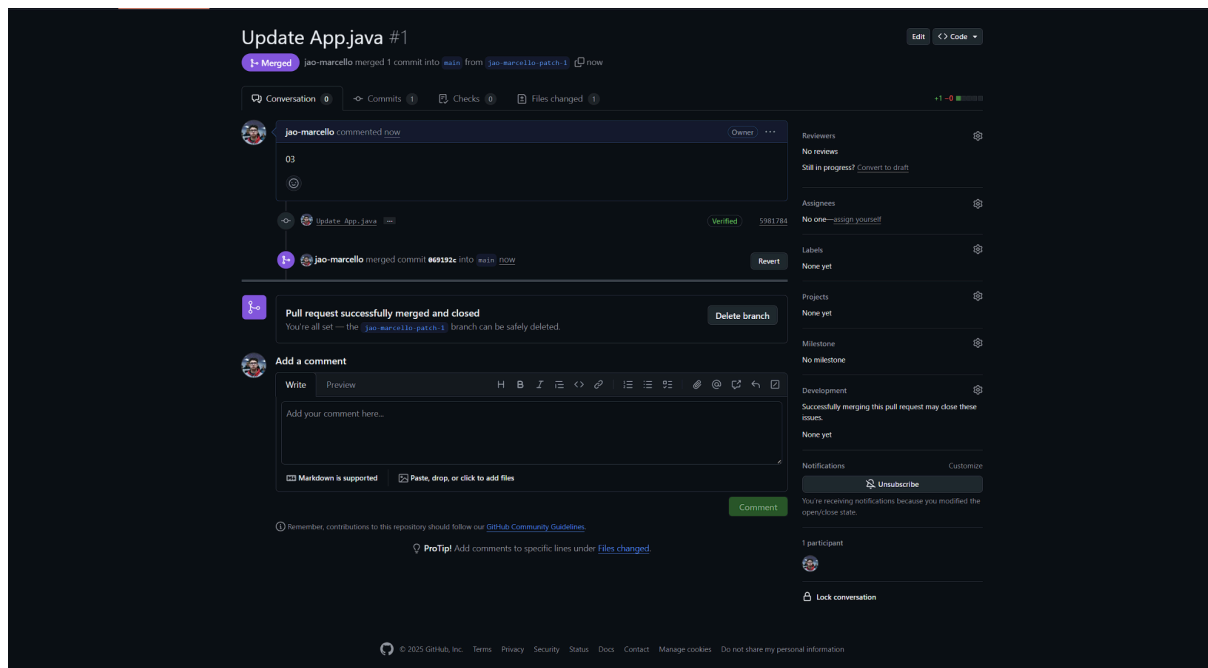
Update App.java #1

Edit <> Code

Merged jao-marcello merged 1 commit into main from jao-marcello-patch-1 now

Conversation 0 Commits 1 Checks 0 Files changed 1

+1 −0

jao-marcello commented now

Owner

03

Update App.java

Verified 5981784

jao-marcello merged commit 069192c into main now

Revert

Pull request successfully merged and closed

You're all set — the jao-marcello-patch-1 branch can be safely deleted.

Delete branch

Add a comment

Write Preview

H B I

Add your comment here...

Markdown is supported

Paste, drop, or click to add files

Comment

Remember, contributions to this repository should follow our GitHub Community Guidelines.

ProTip! Add comments to specific lines under Files changed.

Reviewers

No reviews

Still in progress? Convert to draft

Assignees

No one—assign yourself

Labels

None yet

Projects

None yet

Milestone

No milestone

Development

Successfully merging this pull request may close these issues.

None yet

Notifications

Customize

Unsubscribe

You're receiving notifications because you modified the open/close state.

1 participant

Lock conversation

© 2025 GitHub, Inc. Terms Privacy Security Status Docs Contact Manage cookies Do not share my personal information